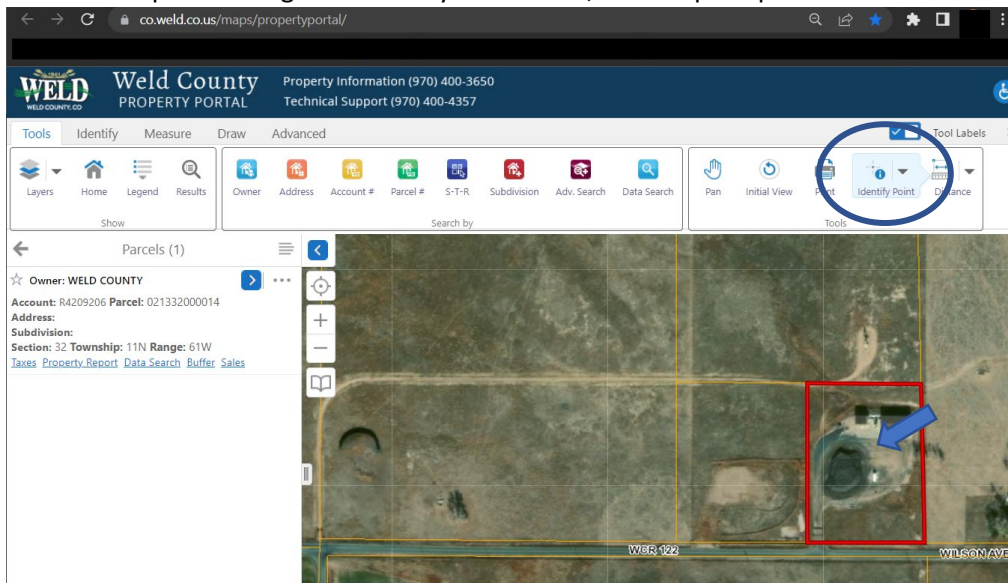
co.weld.co.us/maps/propertyportal/

WELD
WELD COUNTY, CO

Weld County
PROPERTY PORTAL

Property Information (970) 400-3650
Technical Support (970) 400-4357

Tools Identify Measure Draw Advanced

Tool Labels

Layers Home Legend Results
Show

Owner Address Account # Parcel # S-T-R Subdivision Adv. Search Data Search
Search by

Pan Initial View Print Identify Point Distance
Tools

Parcels (1)

Owner: WELD COUNTY
Account: R4209206 Parcel: 021332000014
Address:
Subdivision:
Section: 32 Township: 11N Range: 61W
Taxes Property Report Data Search Buffer Sales

WCR 122
WILSON AVE